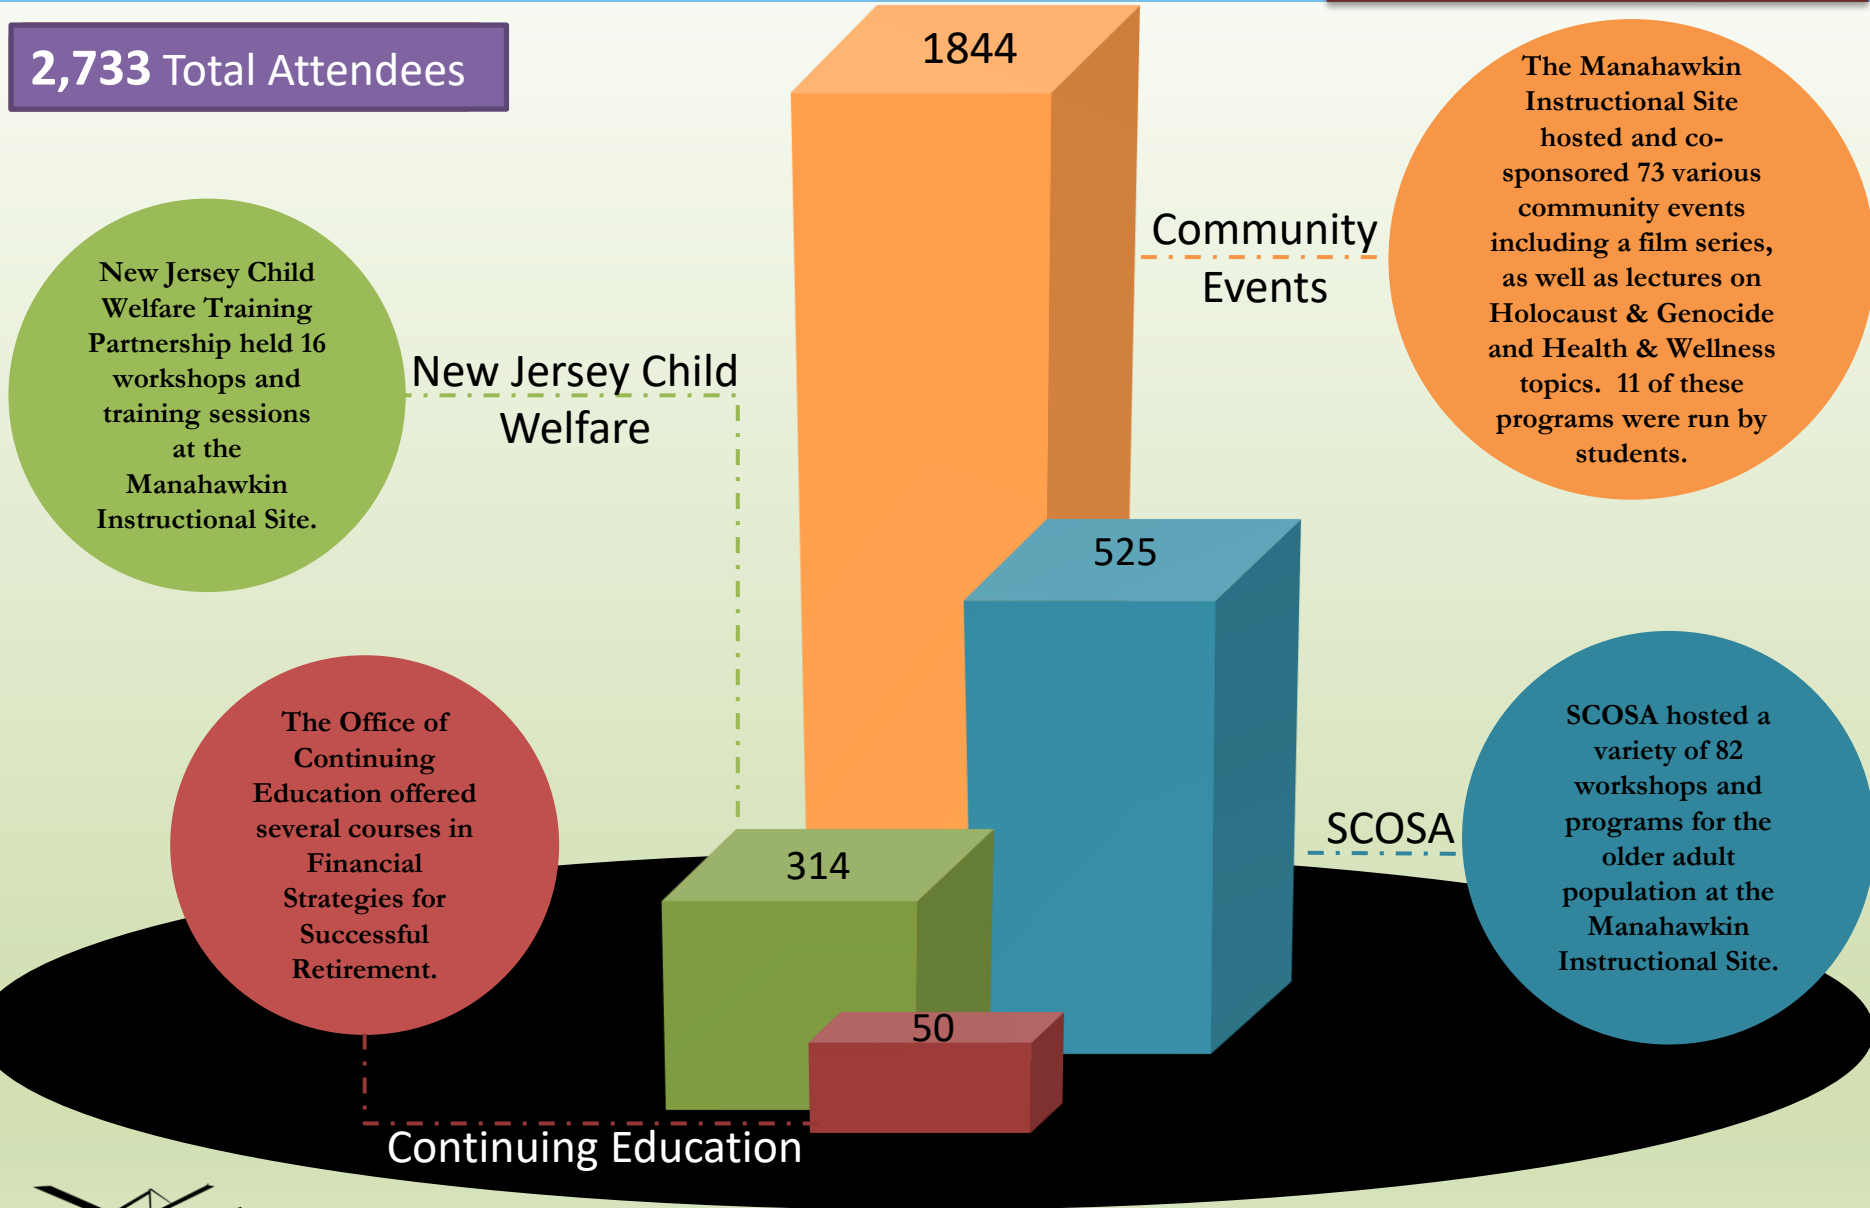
2,733 Total Attendees

1844

Community Events

The Manahawkin Instructional Site hosted and co-sponsored 73 various community events including a film series, as well as lectures on Holocaust & Genocide and Health & Wellness topics. 11 of these programs were run by students.

New Jersey Child Welfare Training Partnership held 16 workshops and training sessions at the Manahawkin Instructional Site.

New Jersey Child Welfare

525

SCOSA

SCOSA hosted a variety of 82 workshops and programs for the older adult population at the Manahawkin Instructional Site.

The Office of Continuing Education offered several courses in Financial Strategies for Successful Retirement.

314

50

Continuing Education